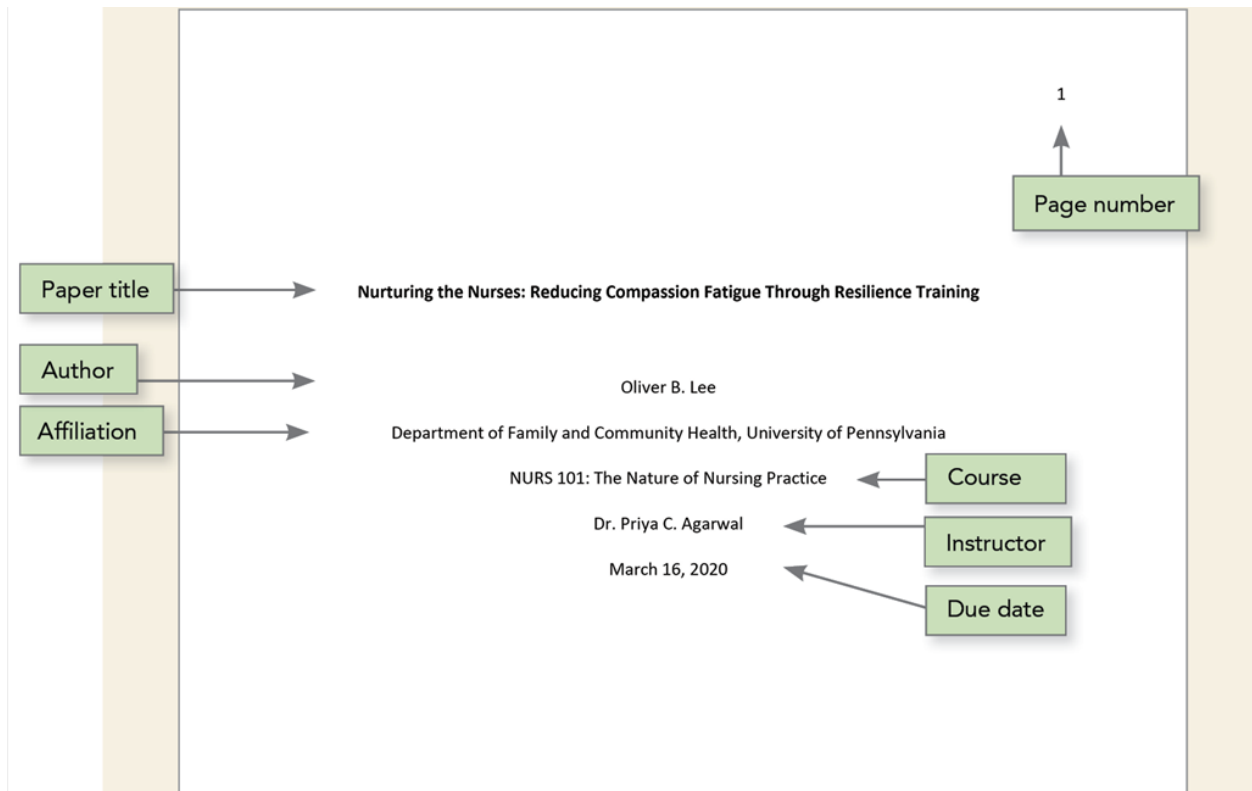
1

Page number

Paper title

Nurturing the Nurses: Reducing Compassion Fatigue Through Resilience Training

Author

Oliver B. Lee

Affiliation

Department of Family and Community Health, University of Pennsylvania

NURS 101: The Nature of Nursing Practice

Course

Dr. Priya C. Agarwal

Instructor

March 16, 2020

Due date